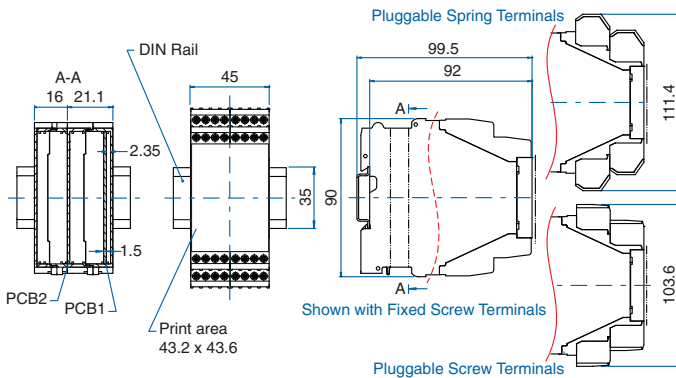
Pluggable Spring Terminals

DIN Rail

A-A

16 21.1

45

99.5

92

111.4

2.35

A

90

35

1.5

A

103.6

PCB2

PCB1

Shown with Fixed Screw Terminals

Print area
43.2 x 43.6

Pluggable Screw Terminals